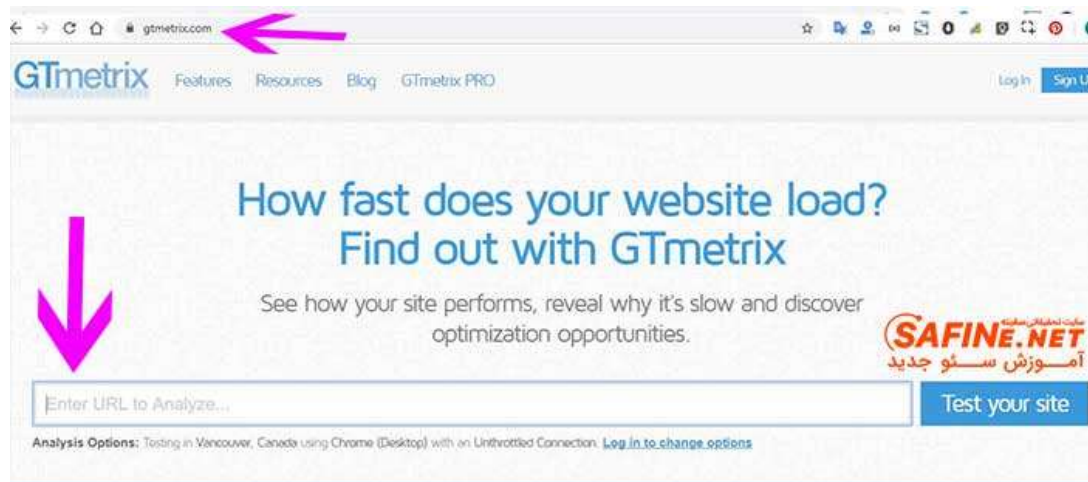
gtmetrix.com

GTmetrix Features Resources Blog GTmetrix PRO Log In Sign U

How fast does your website load?
Find out with GTmetrix

See how your site performs, reveal why it's slow and discover optimization opportunities.

SAFINE.NET
آمـــوزش سـئو جدید

Enter URL to Analyze...

Test your site

Analysis Options: Testing in Vancouver, Canada using Chrome (Desktop) with an Unthrottled Connection. Log in to change options